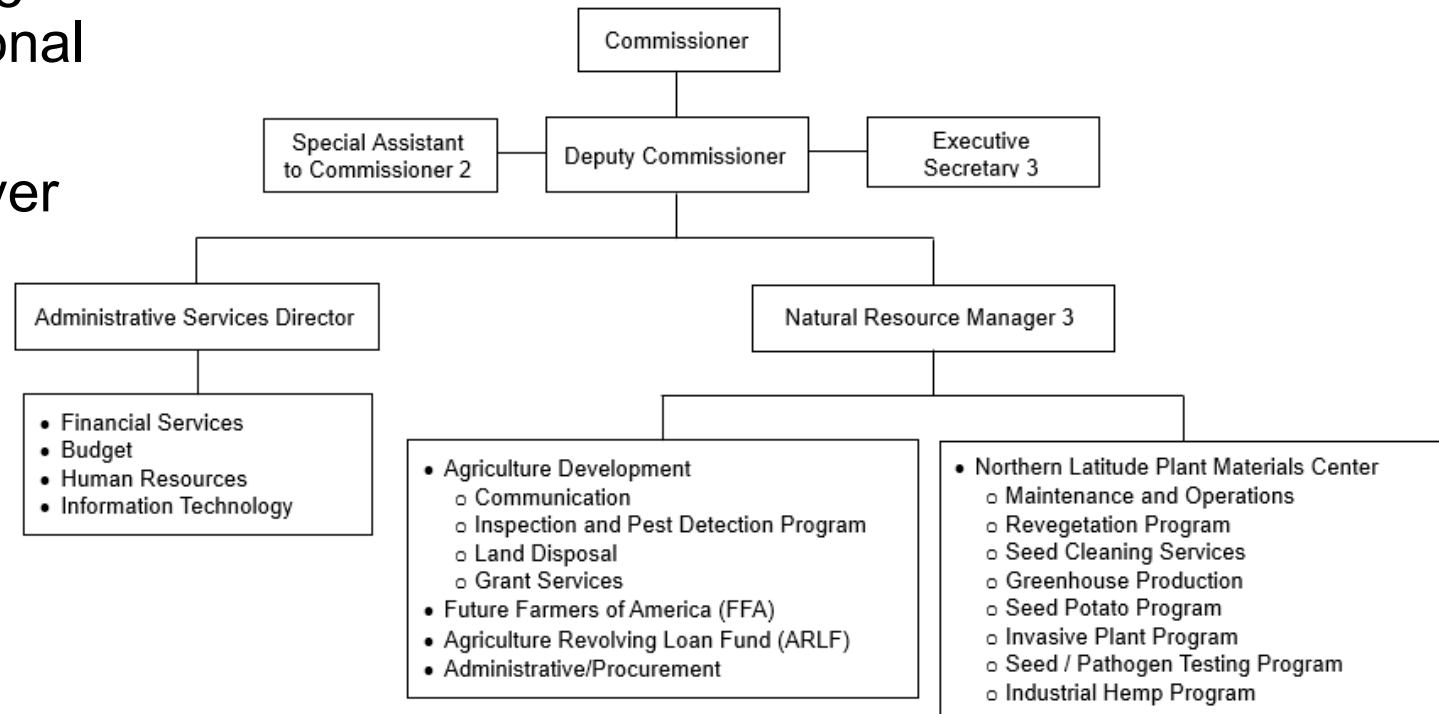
onal

ver

Commissioner

Special Assistant to Commissioner 2

Deputy Commissioner

Executive Secretary 3

Administrative Services Director

- Financial Services
- Budget
- Human Resources
- Information Technology

Natural Resource Manager 3

- Agriculture Development
  - Communication
  - Inspection and Pest Detection Program
  - Land Disposal
  - Grant Services
- Future Farmers of America (FFA)
- Agriculture Revolving Loan Fund (ARLF)
- Administrative/Procurement

- Northern Latitude Plant Materials Center
  - Maintenance and Operations
  - Revegetation Program
  - Seed Cleaning Services
  - Greenhouse Production
  - Seed Potato Program
  - Invasive Plant Program
  - Seed / Pathogen Testing Program
  - Industrial Hemp Program